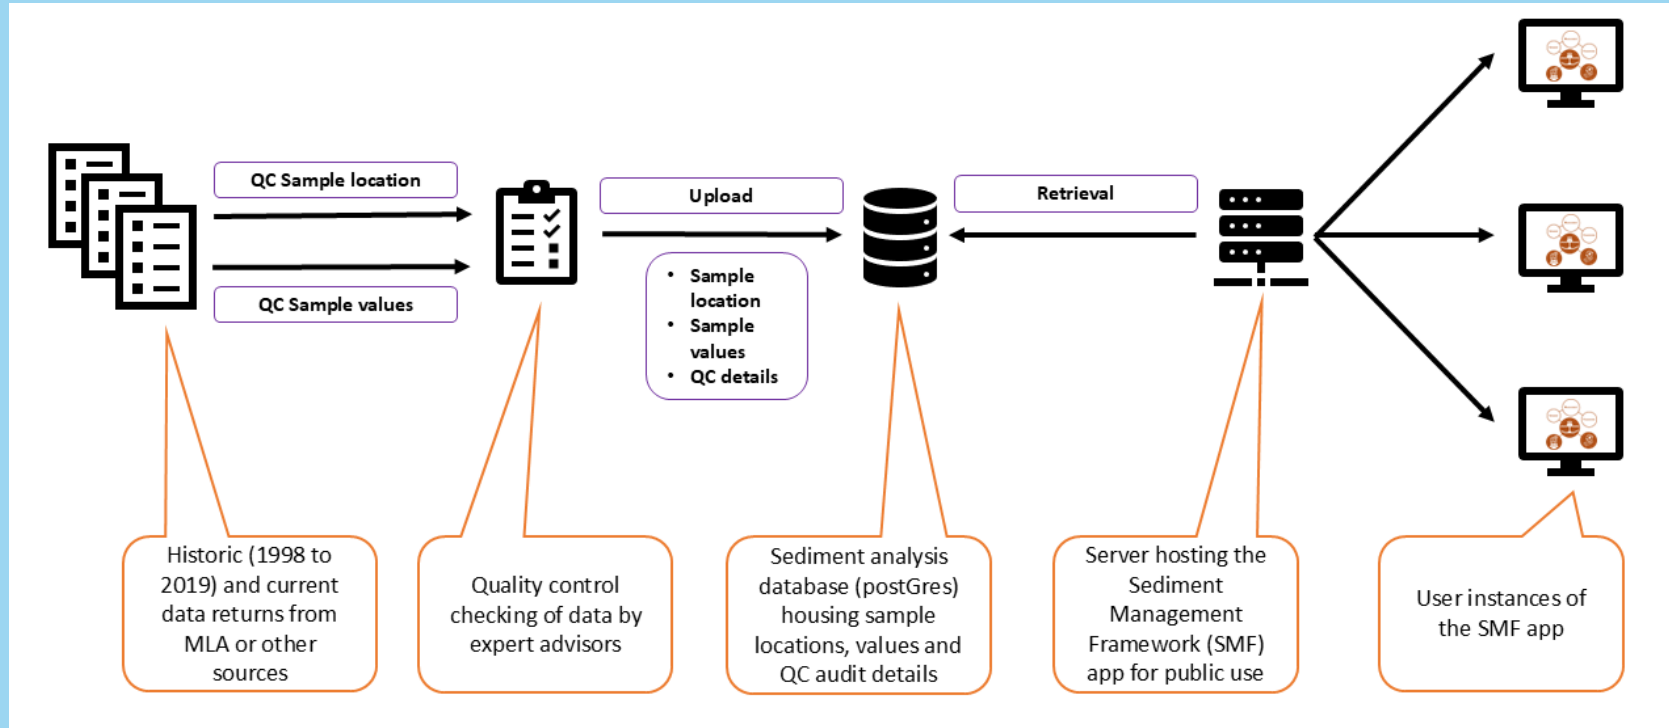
QC Sample location

QC Sample values

Upload

• Sample location
• Sample values
• QC details

Retrieval

Historic (1998 to 2019) and current data returns from MLA or other sources

Quality control checking of data by expert advisors

Sediment analysis database (postGres) housing sample locations, values and QC audit details

Server hosting the Sediment Management Framework (SMF) app for public use

User instances of the SMF app